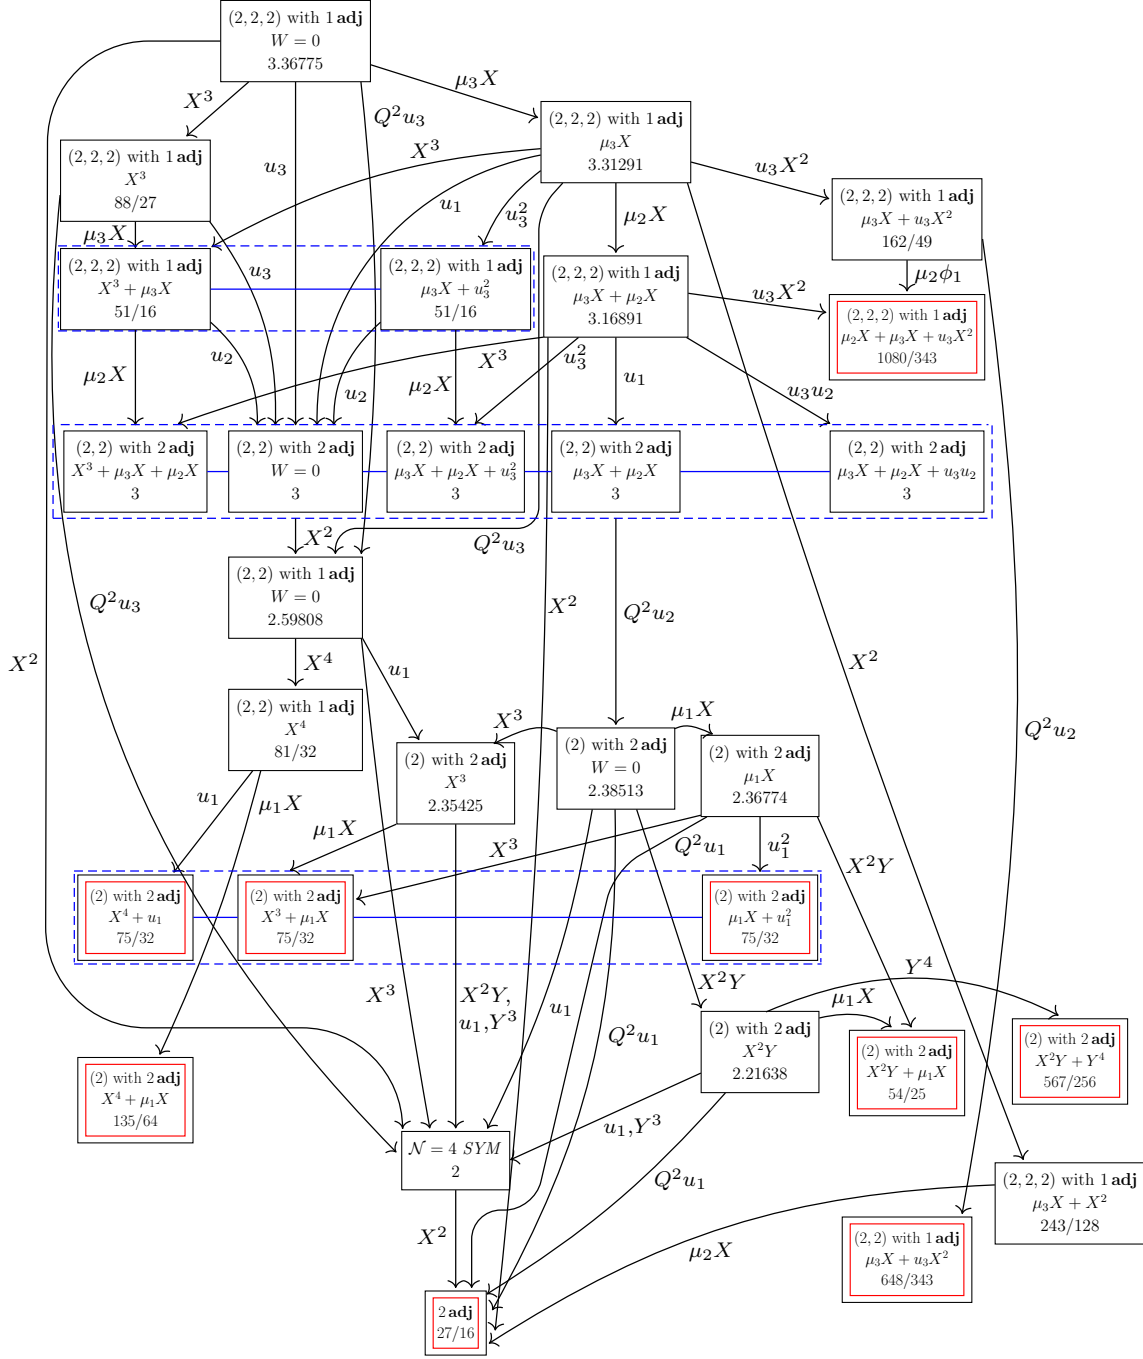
(2, 2, 2) with 1 **adj**
$W = 0$
3.36775

$X^3$

$\mu_3 X$

$Q^2 u_3$

$u_3$

(2, 2, 2) with 1 **adj**
$\mu_3 X$
3.31291

(2, 2, 2) with 1 **adj**
$X^3$
88/27

$X^3$

$u_1$

$u_3^2$

$u_3 X^2$

(2, 2, 2) with 1 **adj**
$\mu_3 X + u_3 X^2$
162/49

$\mu_3 X$

$\mu_2 X$

(2, 2, 2) with 1 **adj**
$X^3 + \mu_3 X$
51/16

$u_3$

(2, 2, 2) with 1 **adj**
$\mu_3 X + u_3^2$
51/16

(2, 2, 2) with 1 **adj**
$\mu_3 X + \mu_2 X$
3.16891

$\mu_2 \phi_1$

$u_3 X^2$

(2, 2, 2) with 1 **adj**
$\mu_2 X + \mu_3 X + u_3 X^2$
1080/343

$\mu_2 X$

$u_2$

$X^3$

$u_3^2$

$u_1$

$u_3 u_2$

$u_2$

$\mu_2 X$

(2, 2) with 2 **adj**
$X^3 + \mu_3 X + \mu_2 X$
3

(2, 2) with 2 **adj**
$W = 0$
3

(2, 2) with 2 **adj**
$\mu_3 X + \mu_2 X + u_3^2$
3

(2, 2) with 2 **adj**
$\mu_3 X + \mu_2 X$
3

(2, 2) with 2 **adj**
$\mu_3 X + \mu_2 X + u_3 u_2$
3

$X^2$

$Q^2 u_3$

(2, 2) with 1 **adj**
$W = 0$
2.59808

$Q^2 u_3$

$X^2$

$Q^2 u_2$

$X^2$

$X^2$

$X^4$

$u_1$

$Q^2 u_2$

(2, 2) with 1 **adj**
$X^4$
81/32

$X^3$

$\mu_1 X$

(2) with 2 **adj**
$X^3$
2.35425

(2) with 2 **adj**
$W = 0$
2.38513

(2) with 2 **adj**
$\mu_1 X$
2.36774

$u_1$

$\mu_1 X$

$\mu_1 X$

$X^3$

$Q^2 u_1$

$u_1^2$

$X^2 Y$

(2) with 2 **adj**
$X^4 + u_1$
75/32

(2) with 2 **adj**
$X^3 + \mu_1 X$
75/32

(2) with 2 **adj**
$\mu_1 X + u_1^2$
75/32

$Y^4$

$X^2 Y$

$\mu_1 X$

$X^3$

$X^2 Y,$
$u_1, Y^3$

$u_1$

$Q^2 u_1$

(2) with 2 **adj**
$X^2 Y$
2.21638

(2) with 2 **adj**
$X^2 Y + \mu_1 X$
54/25

(2) with 2 **adj**
$X^2 Y + Y^4$
567/256

(2) with 2 **adj**
$X^4 + \mu_1 X$
135/64

$u_1, Y^3$

$\mathcal{N} = 4$ SYM
2

$Q^2 u_1$

(2, 2, 2) with 1 **adj**
$\mu_3 X + X^2$
243/128

$X^2$

(2, 2) with 1 **adj**
$\mu_3 X + u_3 X^2$
648/343

$\mu_2 X$

2 **adj**
27/16